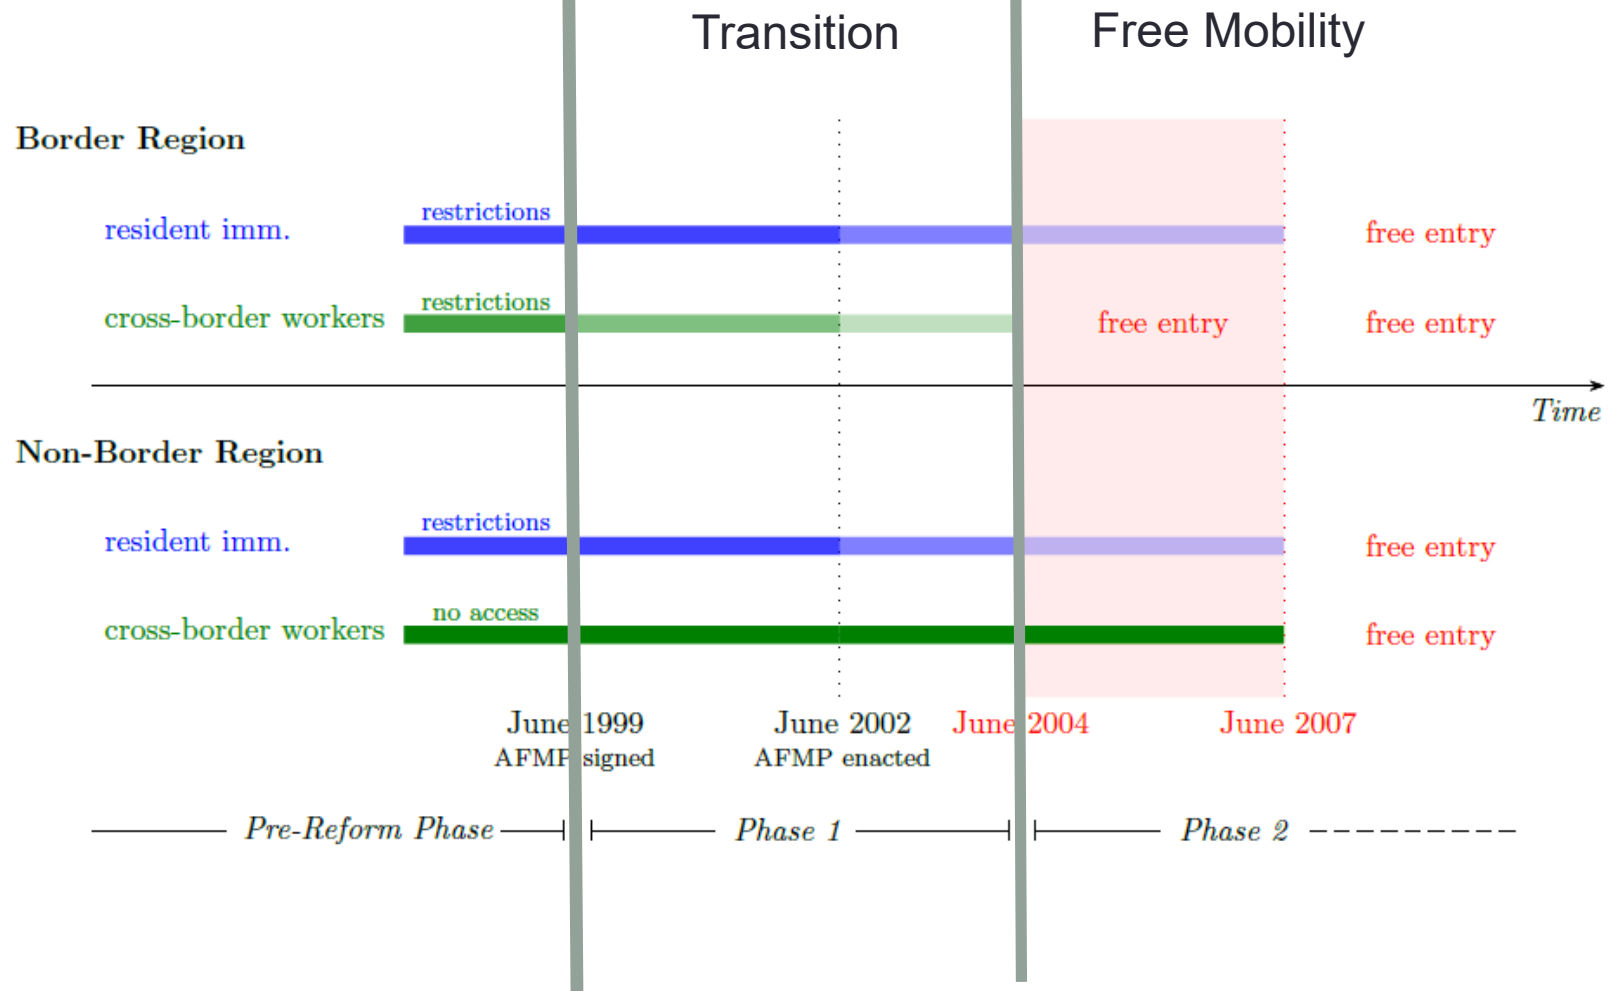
Transition

Free Mobility

Border Region

resident imm.

restrictions

free entry

cross-border workers

restrictions

free entry

free entry

Time

Non-Border Region

resident imm.

restrictions

free entry

cross-border workers

no access

free entry

June 1999
AFMP signed

June 2002
AFMP enacted

June 2004

June 2007

Pre-Reform Phase

Phase 1

Phase 2